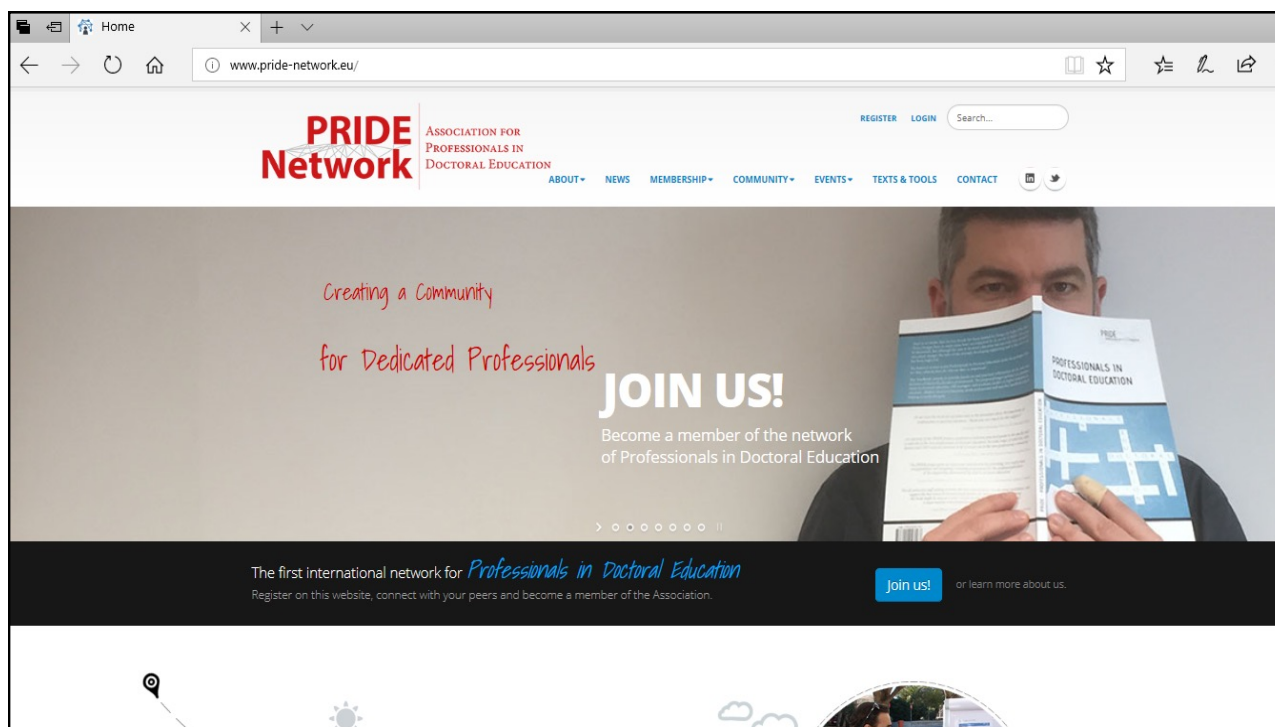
Home

www.pride-network.eu/

PRIDE Network

Association for Professionals in Doctoral Education

REGISTER LOGIN Search...

ABOUT NEWS MEMBERSHIP COMMUNITY EVENTS TEXTS & TOOLS CONTACT

Creating a Community

for Dedicated Professionals

JOIN US!

Become a member of the network of Professionals in Doctoral Education

PRIDE

PROFESSIONALS IN DOCTORAL EDUCATION

The first international network for Professionals in Doctoral Education

Register on this website, connect with your peers and become a member of the Association.

Join us!

or learn more about us.